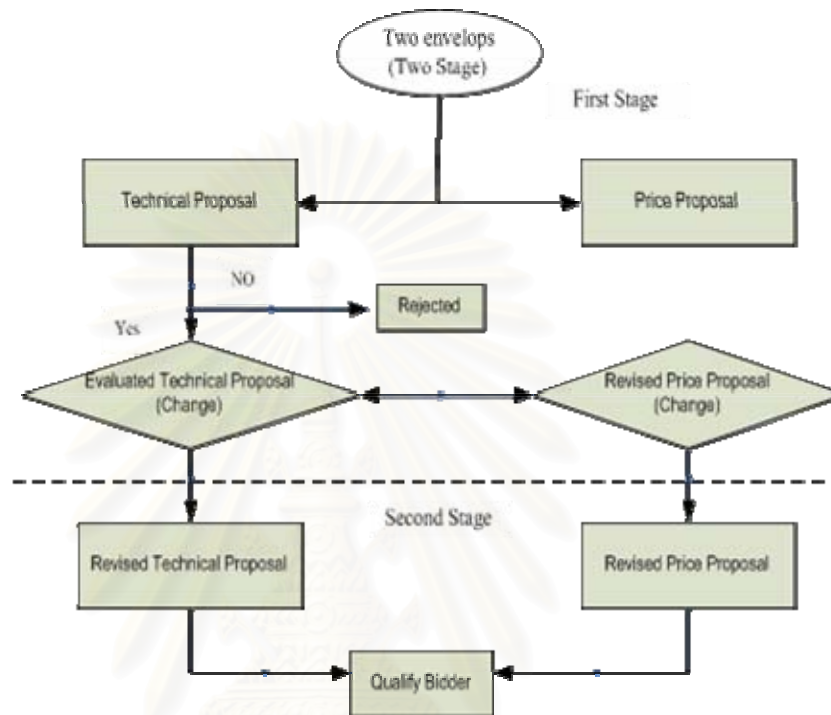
Two envelops (Two Stage)

First Stage

Technical Proposal

Price Proposal

NO

Rejected

Yes

Evaluated Technical Proposal (Change)

Revised Price Proposal (Change)

Second Stage

Revised Technical Proposal

Revised Price Proposal

Qualify Bidder